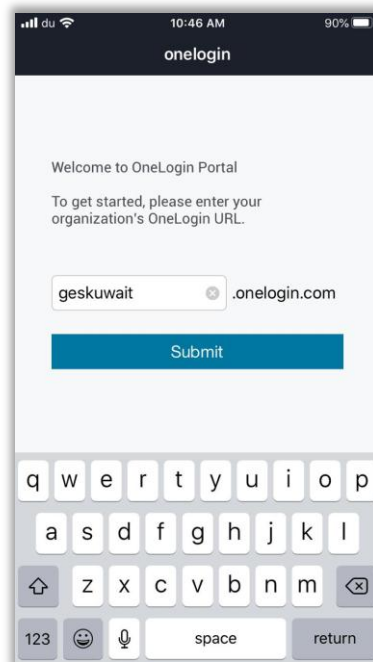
du 10:46 AM 90%

onelogin

Welcome to OneLogin Portal

To get started, please enter your organization's OneLogin URL.

geskuwait .onelogin.com

Submit

q w e r t y u i o p
a s d f g h j k l
z x c v b n m
123 space return